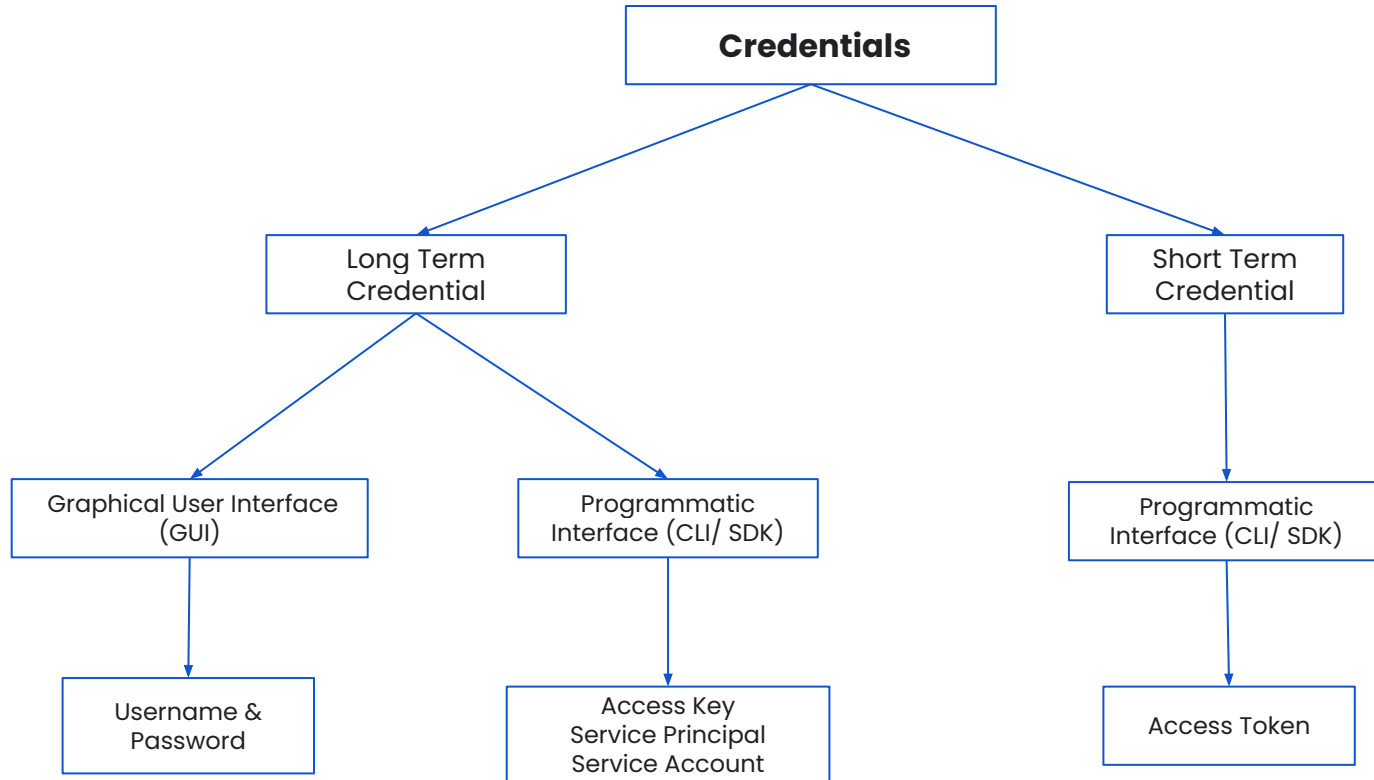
Credentials

Long Term Credential

Short Term Credential

Graphical User Interface (GUI)

Programmatic Interface (CLI/ SDK)

Programmatic Interface (CLI/ SDK)

Username & Password

Access Key
Service Principal
Service Account

Access Token